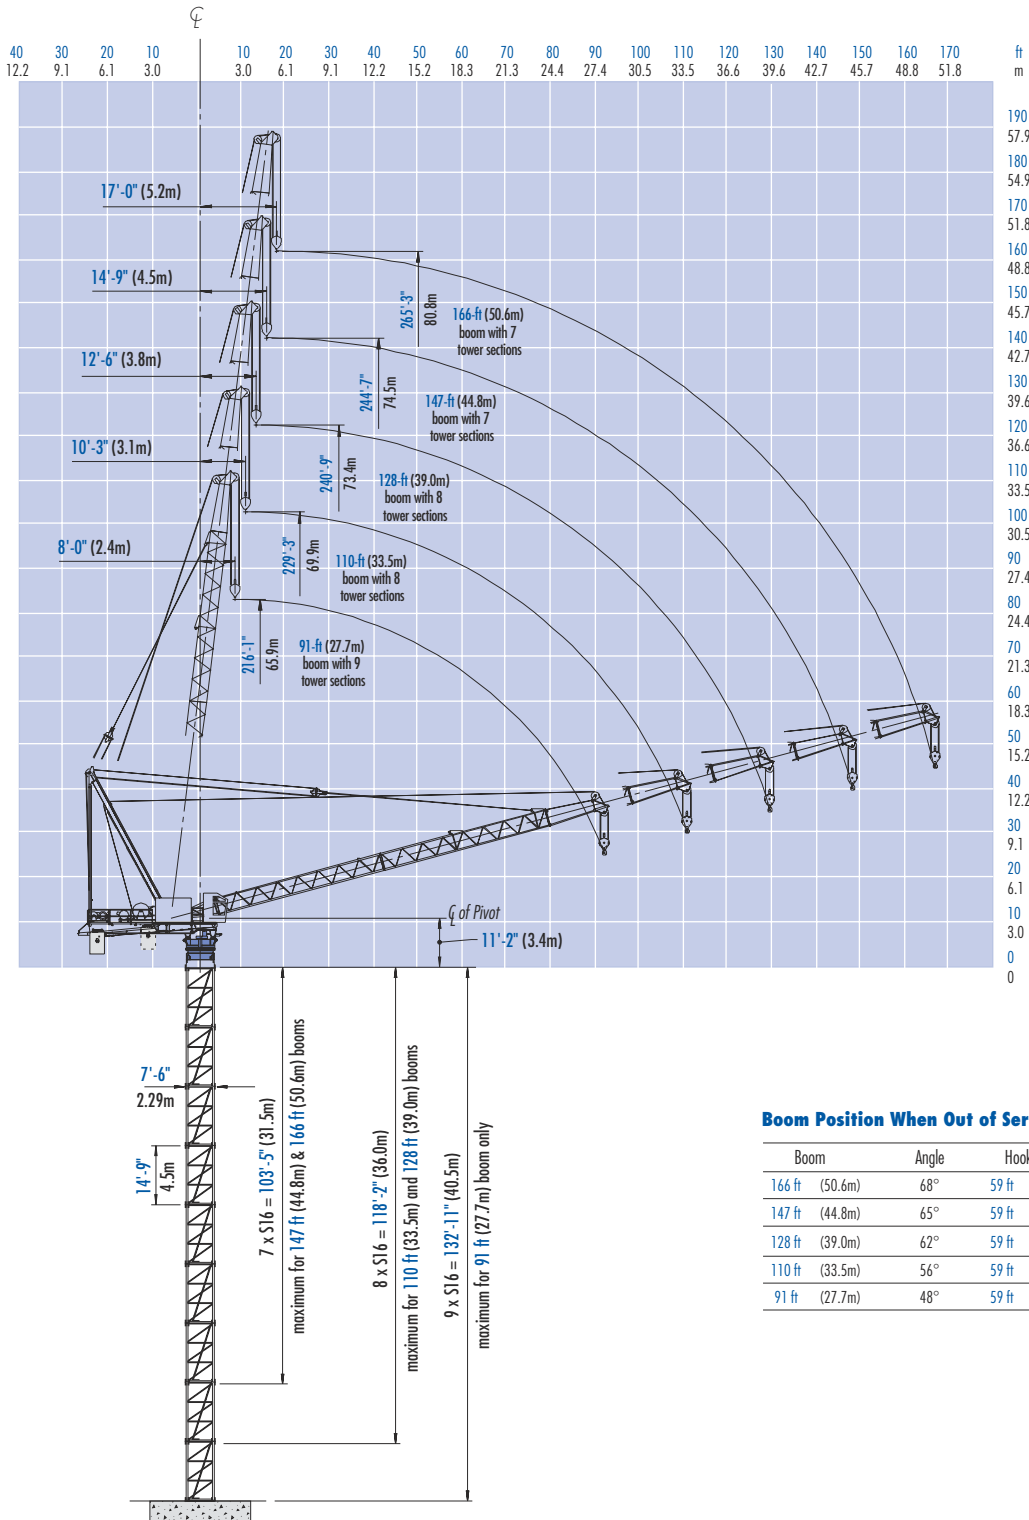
℄

| 40 | 30 | 20 | 10 | | 10 | 20 | 30 | 40 | 50 | 60 | 70 | 80 | 90 | 100 | 110 | 120 | 130 | 140 | 150 | 160 | 170 | ft |
|---|---|---|---|---|---|---|---|---|---|---|---|---|---|---|---|---|---|---|---|---|---|---|
| 12.2 | 9.1 | 6.1 | 3.0 | | 3.0 | 6.1 | 9.1 | 12.2 | 15.2 | 18.3 | 21.3 | 24.4 | 27.4 | 30.5 | 33.5 | 36.6 | 39.6 | 42.7 | 45.7 | 48.8 | 51.8 | m |

190 57.9
180 54.9
170 51.8
160 48.8
150 45.7
140 42.7
130 39.6
120 36.6
110 33.5
100 30.5
90 27.4
80 24.4
70 21.3
60 18.3
50 15.2
40 12.2
30 9.1
20 6.1
10 3.0
0 0

17'-0" (5.2m)
14'-9" (4.5m)
12'-6" (3.8m)
10'-3" (3.1m)
8'-0" (2.4m)

265'-3" 80.8m
166-ft (50.6m) boom with 7 tower sections
244'-7" 74.5m
147-ft (44.8m) boom with 7 tower sections
240'-9" 73.4m
128-ft (39.0m) boom with 8 tower sections
229'-3" 69.9m
110-ft (33.5m) boom with 8 tower sections
216'-1" 65.9m
91-ft (27.7m) boom with 9 tower sections

℄ of Pivot
11'-2" (3.4m)

7'-6"
2.29m
14'-9"
4.5m

7 x S16 = 103'-5" (31.5m)
maximum for 147 ft (44.8m) & 166 ft (50.6m) booms
8 x S16 = 118'-2" (36.0m)
maximum for 110 ft (33.5m) and 128 ft (39.0m) booms
9 x S16 = 132'-11" (40.5m)
maximum for 91 ft (27.7m) boom only

Boom Position When Out of Ser

| Boom | | Angle | Hook |
|---|---|---|---|
| 166 ft | (50.6m) | 68° | 59 ft |
| 147 ft | (44.8m) | 65° | 59 ft |
| 128 ft | (39.0m) | 62° | 59 ft |
| 110 ft | (33.5m) | 56° | 59 ft |
| 91 ft | (27.7m) | 48° | 59 ft |